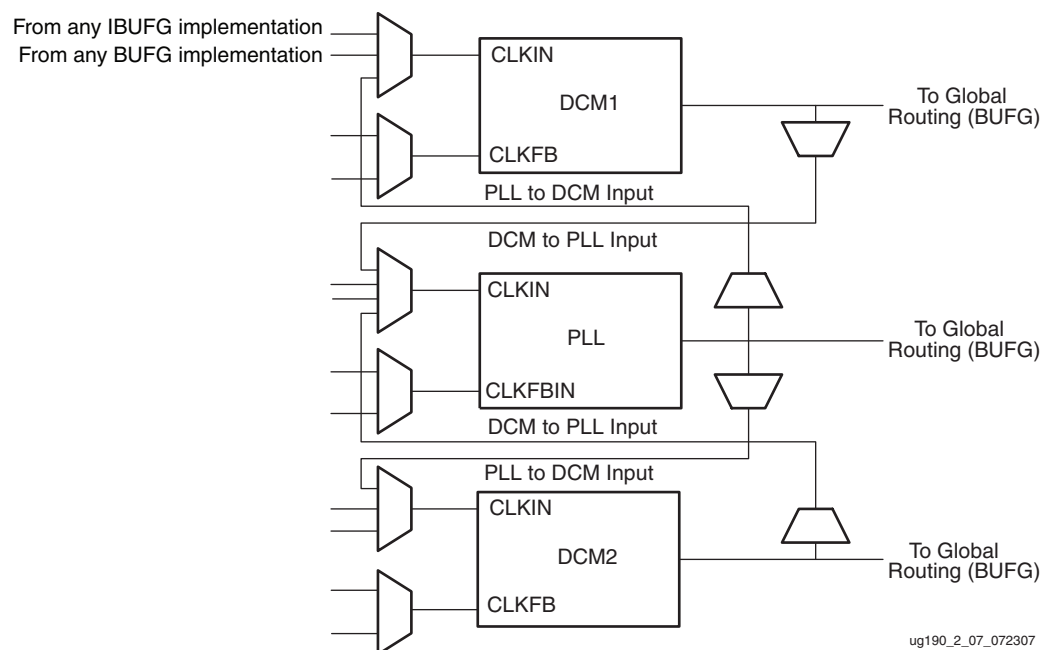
From any IBUFG implementation
From any BUFG implementation

CLKIN
DCM1
CLKFB

To Global Routing (BUFG)

PLL to DCM Input
DCM to PLL Input

CLKIN
PLL
CLKFBIN

To Global Routing (BUFG)

DCM to PLL Input
PLL to DCM Input

CLKIN
DCM2
CLKFB

To Global Routing (BUFG)

ug190_2_07_072307